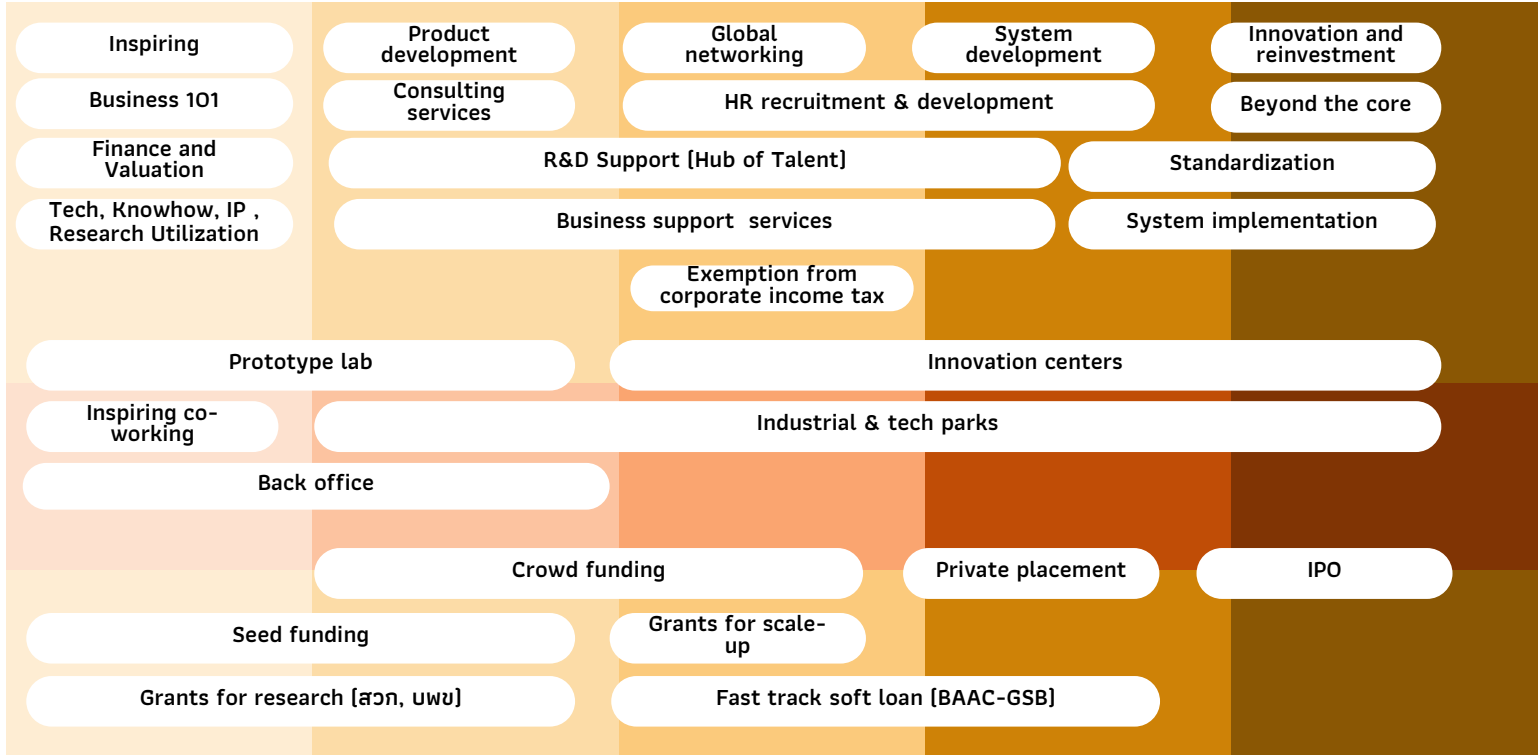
Inspiring

Product development

Global networking

System development

Innovation and reinvestment

Business 101

Consulting services

HR recruitment & development

Beyond the core

Finance and Valuation

R&D Support (Hub of Talent)

Standardization

Tech, Knowhow, IP , Research Utilization

Business support services

System implementation

Exemption from corporate income tax

Prototype lab

Innovation centers

Inspiring co-working

Industrial & tech parks

Back office

Crowd funding

Private placement

IPO

Seed funding

Grants for scale-up

Grants for research (สวก, บพข)

Fast track soft loan (BAAC-GSB)